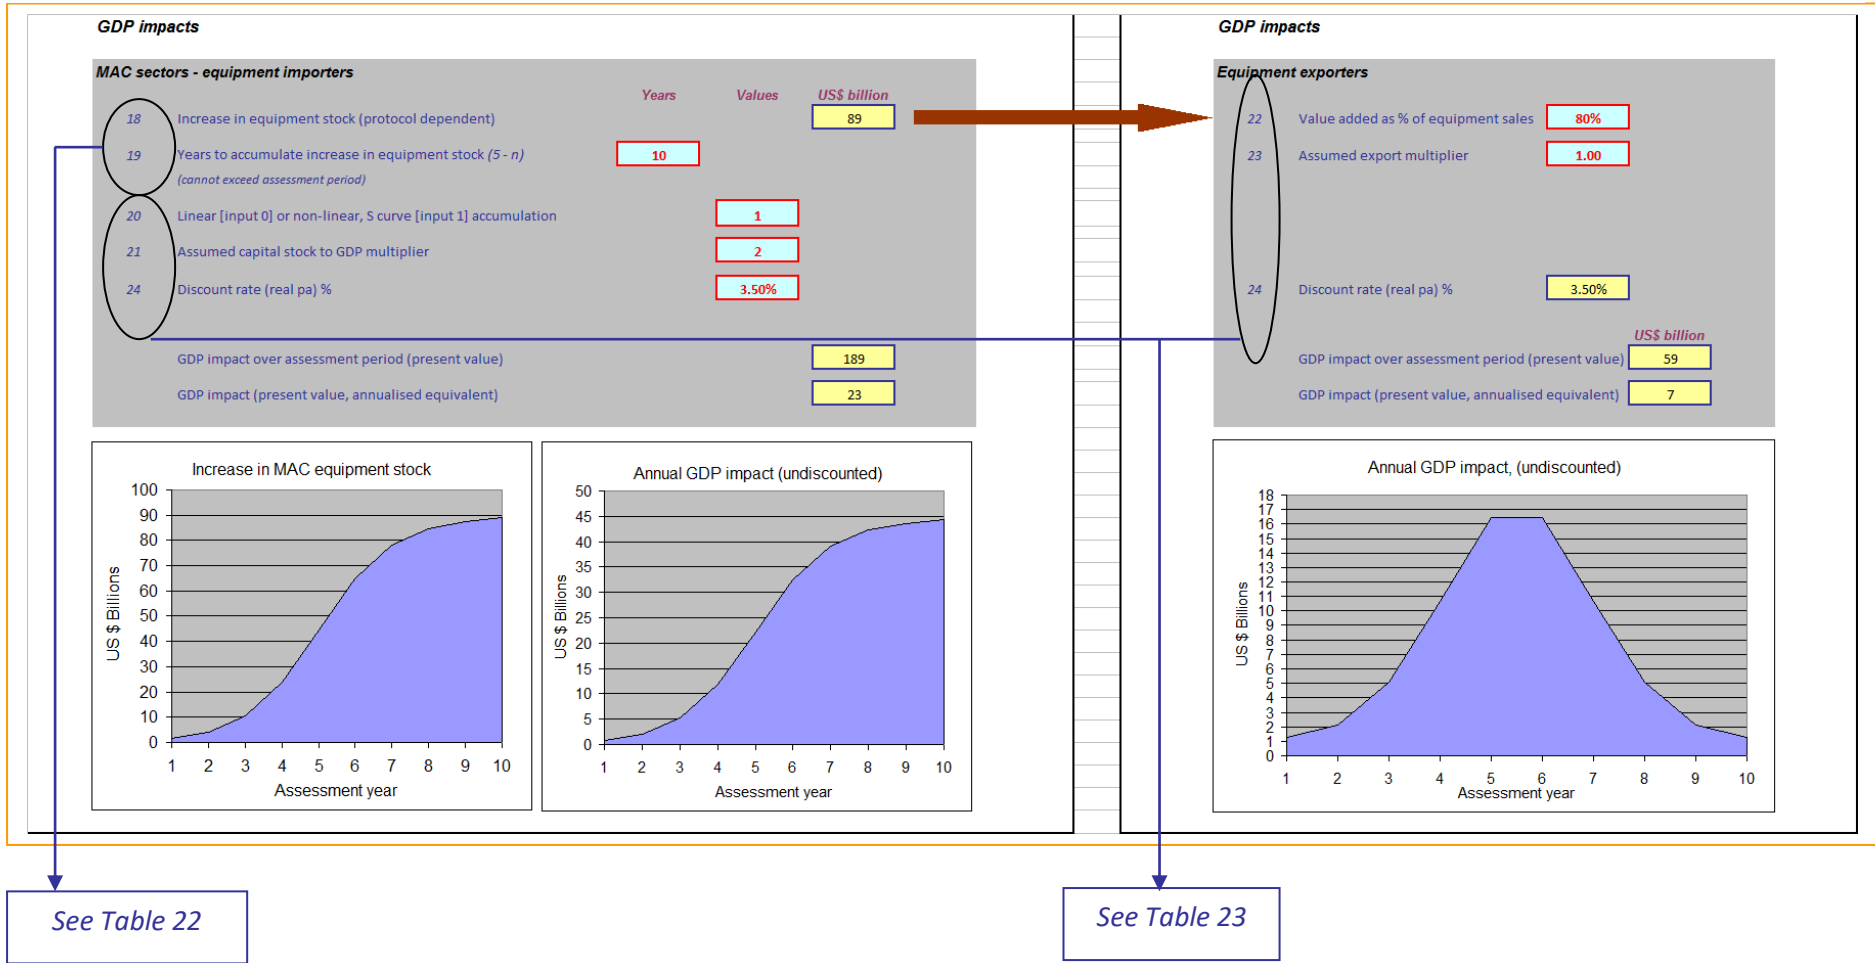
GDP impacts

MAC sectors - equipment importers

Years Values US$ billion

18 Increase in equipment stock (protocol dependent) 89

19 Years to accumulate increase in equipment stock (5 - n) 10
(cannot exceed assessment period)

20 Linear [input 0] or non-linear, S curve [input 1] accumulation 1

21 Assumed capital stock to GDP multiplier 2

24 Discount rate (real pa) % 3.50%

GDP impact over assessment period (present value) 189

GDP impact (present value, annualised equivalent) 23

Increase in MAC equipment stock

100 90 80 70 60 50 40 30 20 10 0

US $ Billions

1 2 3 4 5 6 7 8 9 10

Assessment year

Annual GDP impact (undiscounted)

50 45 40 35 30 25 20 15 10 5 0

US $ Billions

1 2 3 4 5 6 7 8 9 10

Assessment year

GDP impacts

Equipment exporters

22 Value added as % of equipment sales 80%

23 Assumed export multiplier 1.00

24 Discount rate (real pa) % 3.50%

US$ billion

GDP impact over assessment period (present value) 59

GDP impact (present value, annualised equivalent) 7

Annual GDP impact, (undiscounted)

18 17 16 15 14 13 12 11 10 9 8 7 6 5 4 3 2 1 0

US $ Billions

1 2 3 4 5 6 7 8 9 10

Assessment year

See Table 22

See Table 23